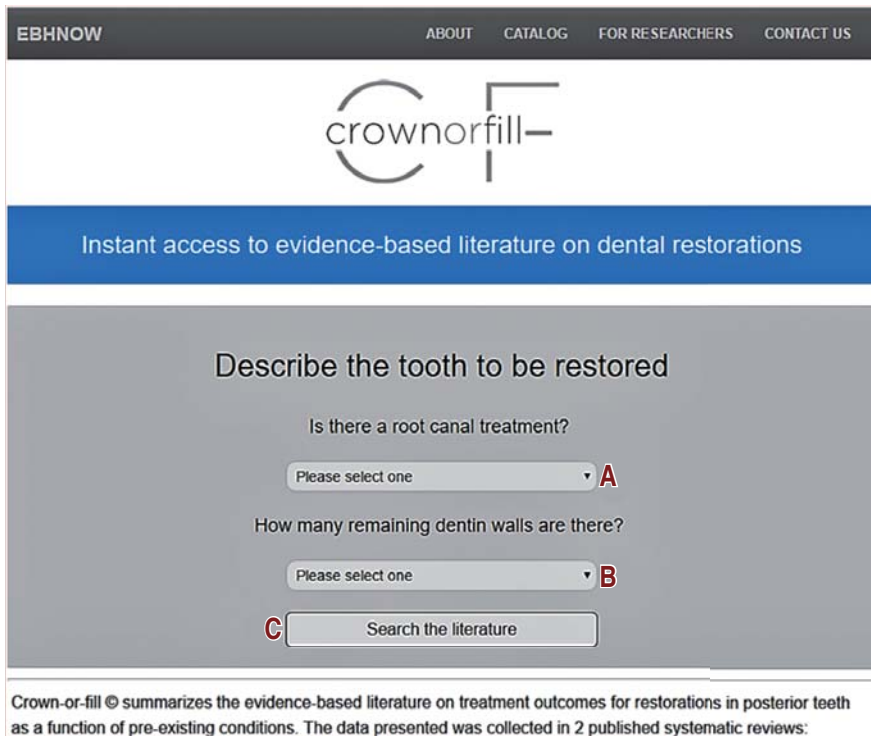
EBHNOW

ABOUT CATALOG FOR RESEARCHERS CONTACT US

crownorfill

Instant access to evidence-based literature on dental restorations

Describe the tooth to be restored

Is there a root canal treatment?

Please select one

A

How many remaining dentin walls are there?

Please select one

B

C

Search the literature

Crown-or-fill © summarizes the evidence-based literature on treatment outcomes for restorations in posterior teeth as a function of pre-existing conditions. The data presented was collected in 2 published systematic reviews: